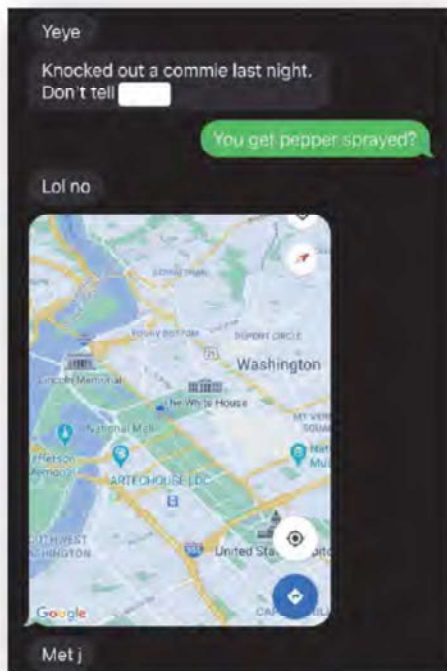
Yeye

Knocked out a commie last night. Don't tell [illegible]

You get pepper sprayed?

Lol no

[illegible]
Washington
Lincoln Memorial
The White House
National Mall
Jefferson Memorial
ARTECHOUSE DC
United States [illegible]
Google

Met j